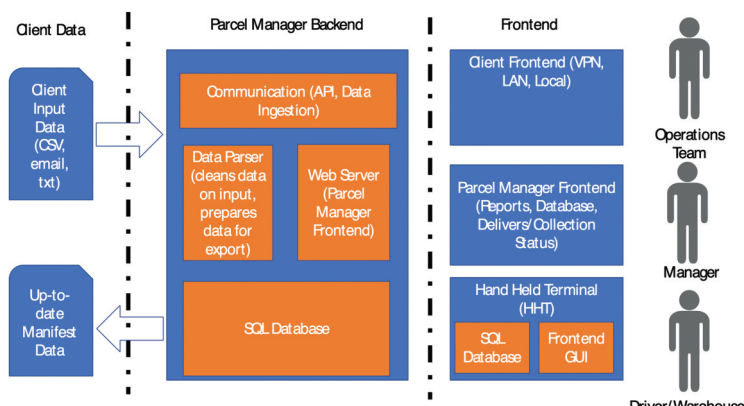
Client Data

Parcel Manager Backend

Frontend

Client Input Data (CSV, email, txt)

Up-to-date Manifest Data

Communication (API, Data Ingestion)

Data Parser (cleans data on input, prepares data for export)

Web Server (Parcel Manager Frontend)

SQL Database

Client Frontend (VPN, LAN, Local)

Parcel Manager Frontend (Reports, Database, Delivers/Collection Status)

Hand Held Terminal (HHT)

SQL Database

Frontend GUI

Operations Team

Manager

Driver/Warehouse